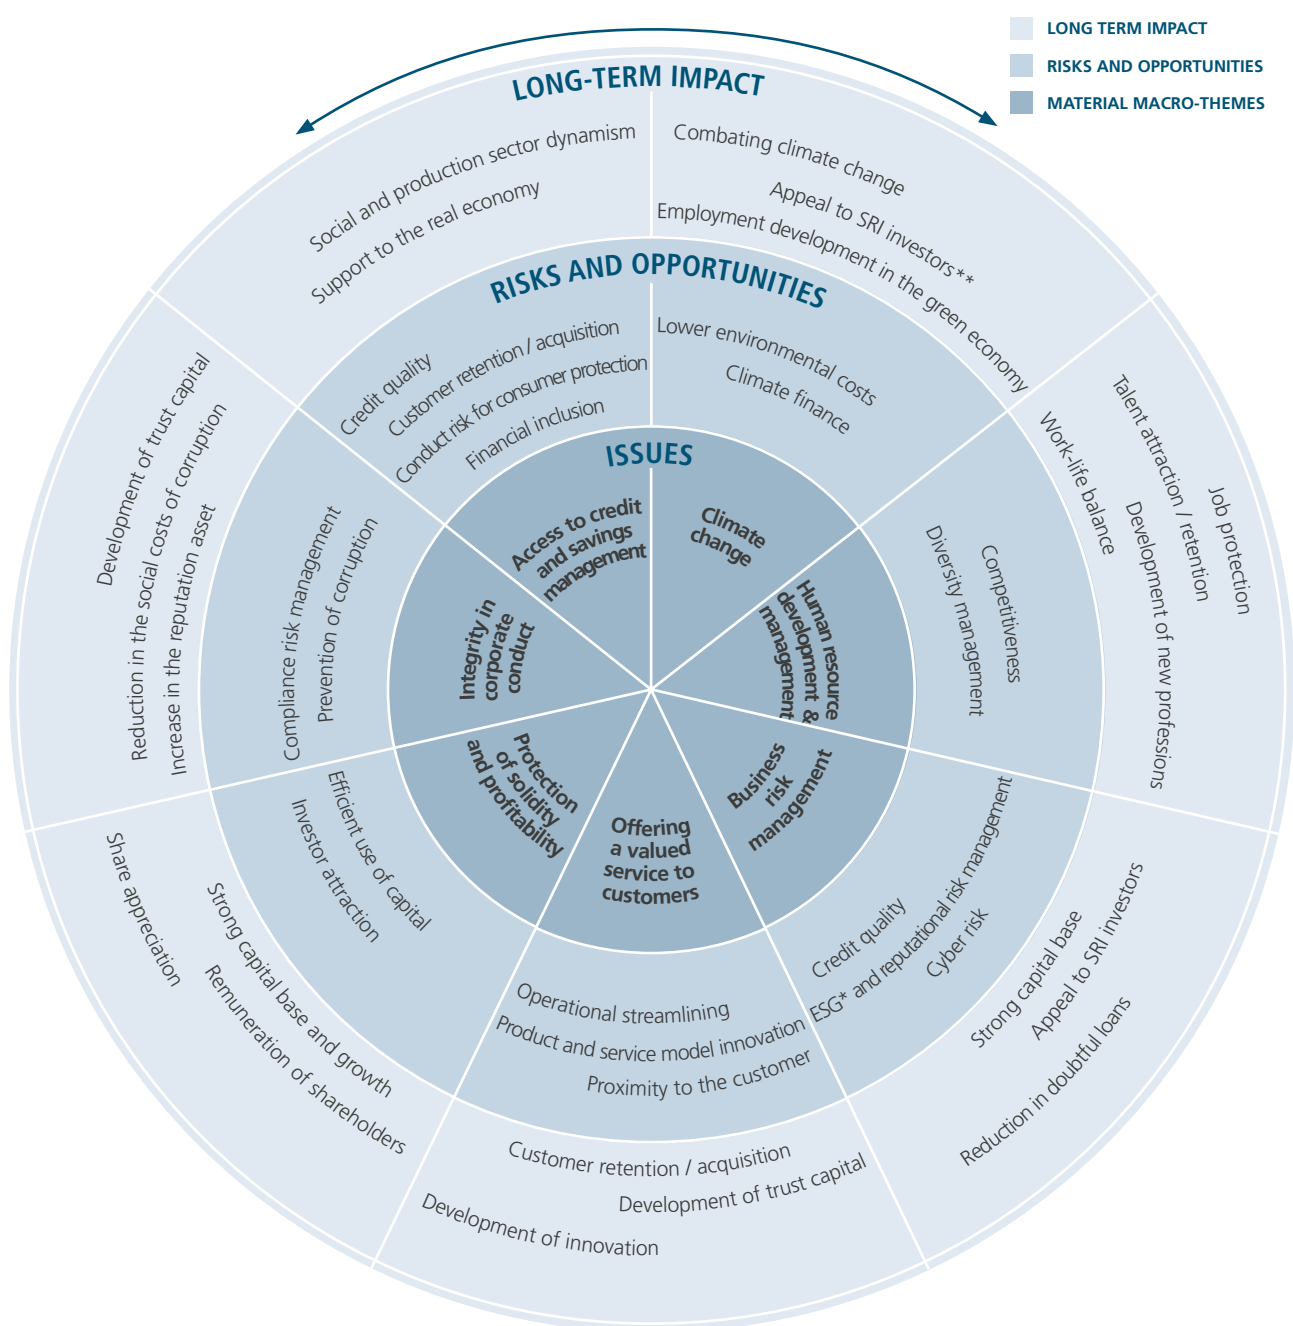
LONG TERM IMPACT
RISKS AND OPPORTUNITIES
MATERIAL MACRO-THEMES

LONG-TERM IMPACT

Social and production sector dynamism
Support to the real economy

Combating climate change
Appeal to SRI investors**
Employment development in the green economy

RISKS AND OPPORTUNITIES

Credit quality
Customer retention / acquisition
Conduct risk for consumer protection
Financial inclusion

Lower environmental costs
Climate finance

ISSUES

Access to credit and savings management

Climate change

Human resource development & management

Business risk management

Offering a valued service to customers

Protection of solidity and profitability

Integrity in corporate conduct

Work-life balance
Talent attraction / retention
Job protection
Development of new professions

Competitiveness
Diversity management

Development of trust capital
Reduction in the social costs of corruption
Increase in the reputation asset

Compliance risk management
Prevention of corruption

Efficient use of capital
Investor attraction

Share appreciation
Strong capital base and growth
Remuneration of shareholders

Operational streamlining
Product and service model innovation
Proximity to the customer

Customer retention / acquisition
Development of trust capital
Development of innovation

Credit quality
ESG* and reputational risk management
Cyber risk

Strong capital base
Appeal to SRI investors
Reduction in doubtful loans